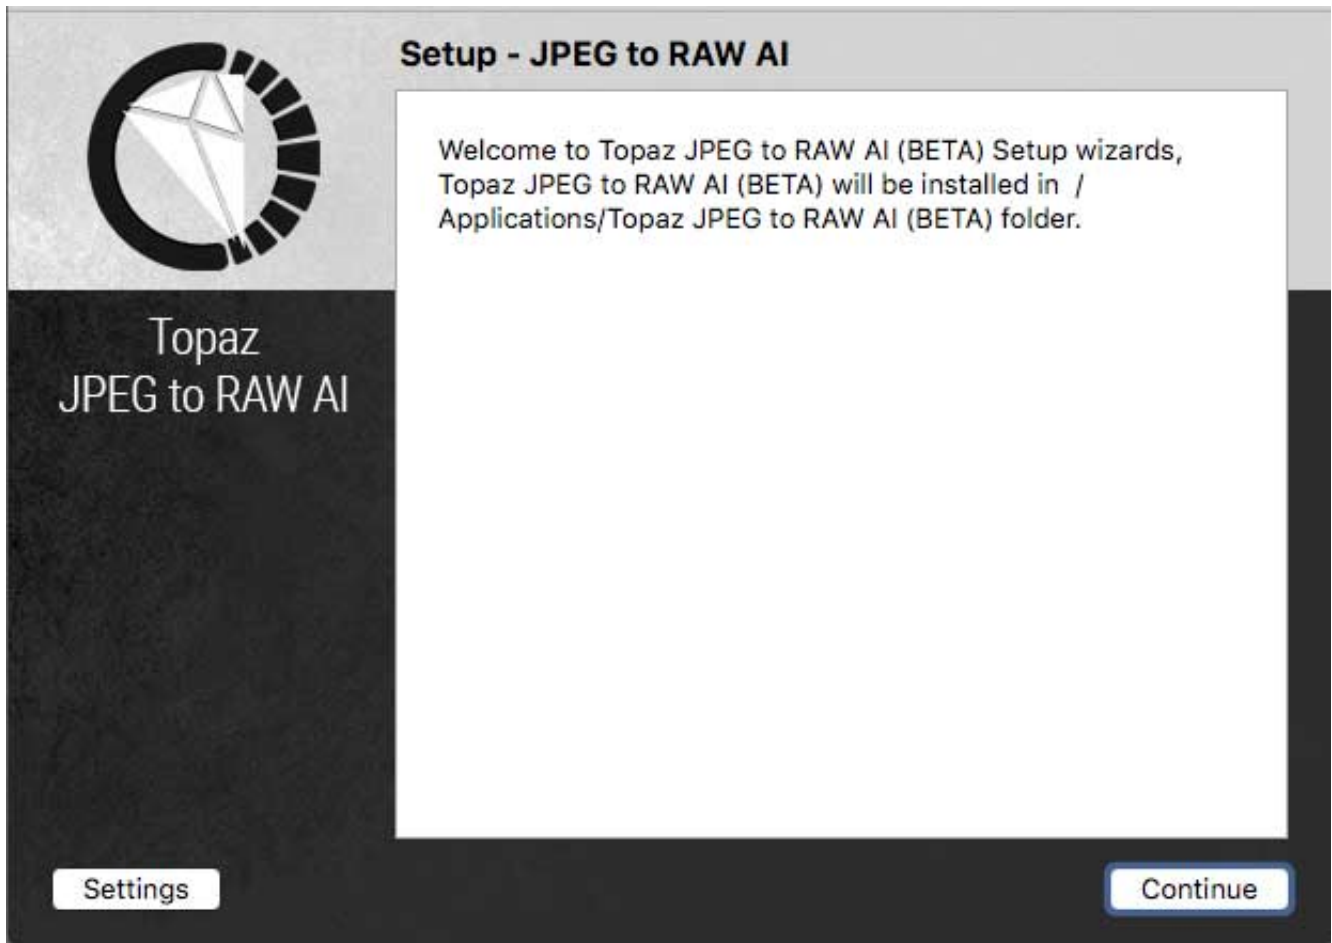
Setup - JPEG to RAW AI

Topaz
JPEG to RAW AI

Welcome to Topaz JPEG to RAW AI (BETA) Setup wizards, Topaz JPEG to RAW AI (BETA) will be installed in / Applications/Topaz JPEG to RAW AI (BETA) folder.

Settings

Continue